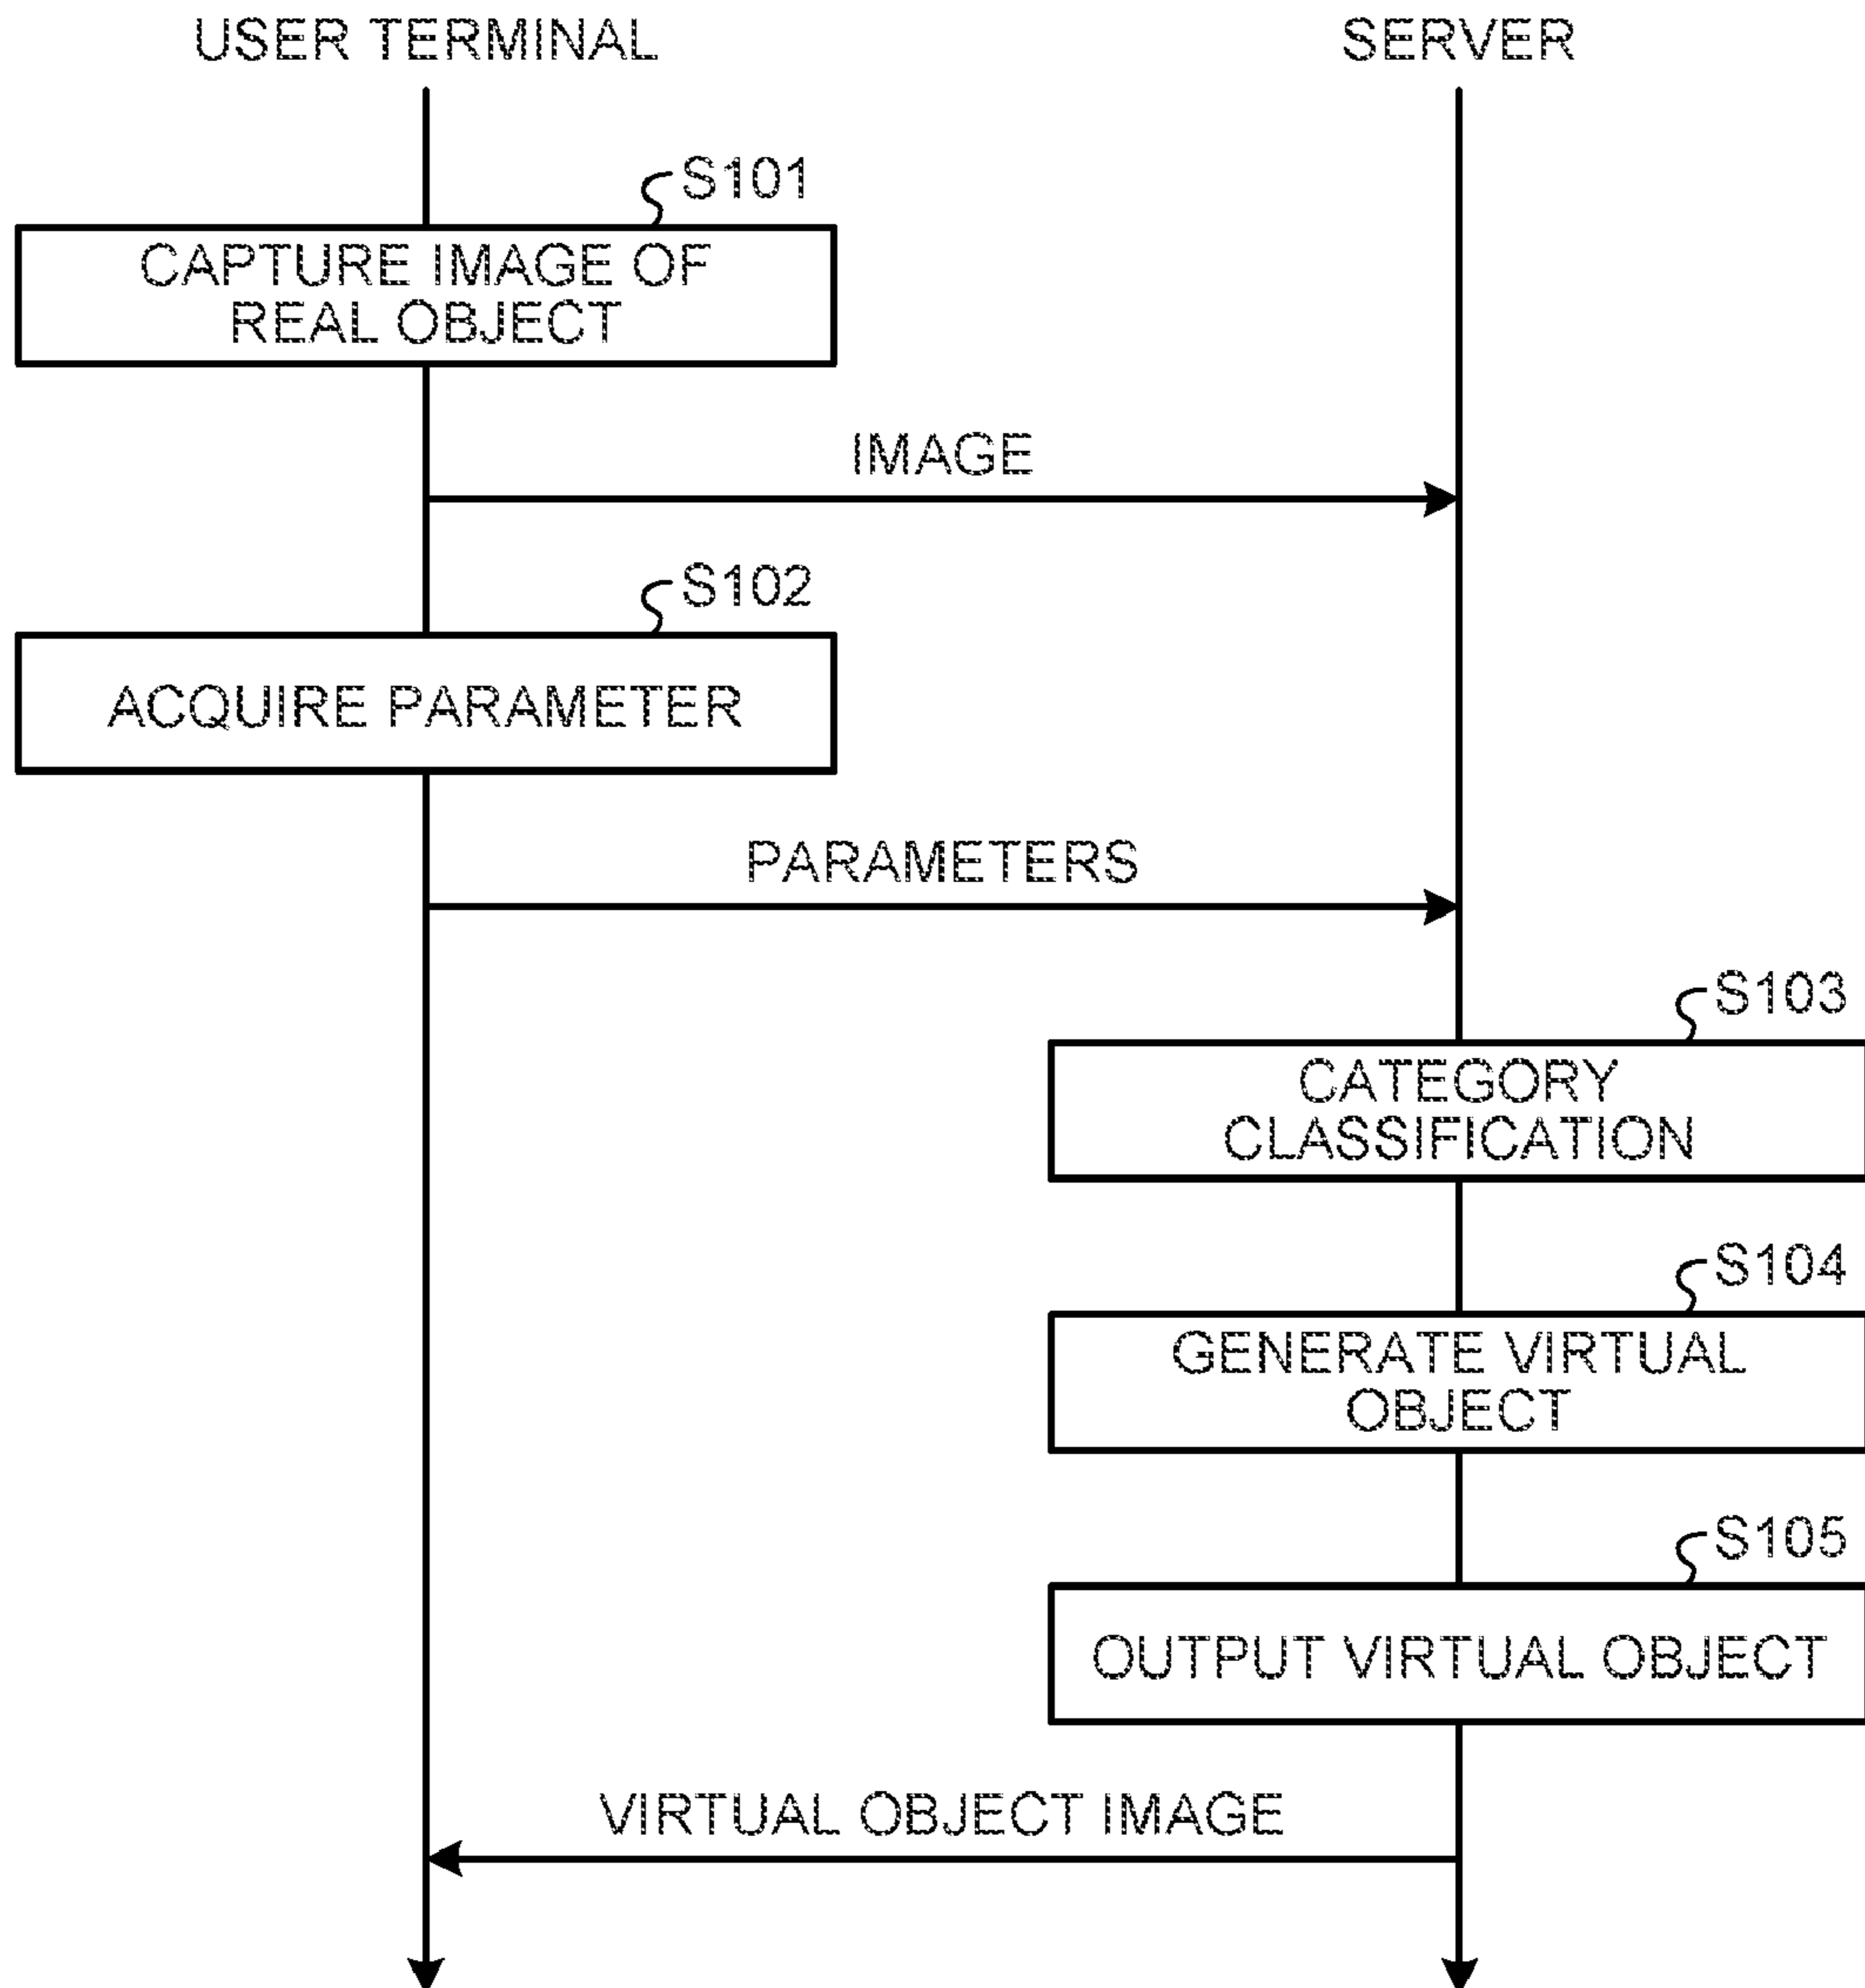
USER TERMINAL

SERVER

S101

CAPTURE IMAGE OF REAL OBJECT

IMAGE

S102

ACQUIRE PARAMETER

PARAMETERS

S103

CATEGORY CLASSIFICATION

S104

GENERATE VIRTUAL OBJECT

S105

OUTPUT VIRTUAL OBJECT

VIRTUAL OBJECT IMAGE